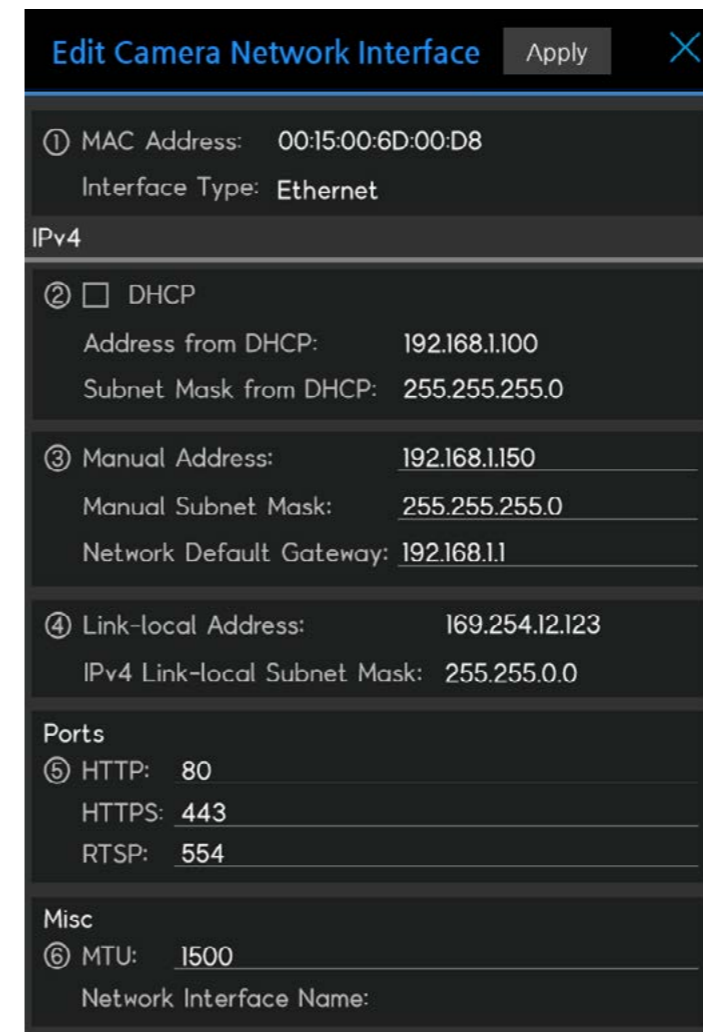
Edit Camera Network Interface Apply ✕

① MAC Address: 00:15:00:6D:00:D8
Interface Type: Ethernet

IPv4

② ☐ DHCP
Address from DHCP: 192.168.1.100
Subnet Mask from DHCP: 255.255.255.0

③ Manual Address: 192.168.1.150
Manual Subnet Mask: 255.255.255.0
Network Default Gateway: 192.168.1.1

④ Link-local Address: 169.254.12.123
IPv4 Link-local Subnet Mask: 255.255.0.0

Ports
⑤ HTTP: 80
HTTPS: 443
RTSP: 554

Misc
⑥ MTU: 1500
Network Interface Name: